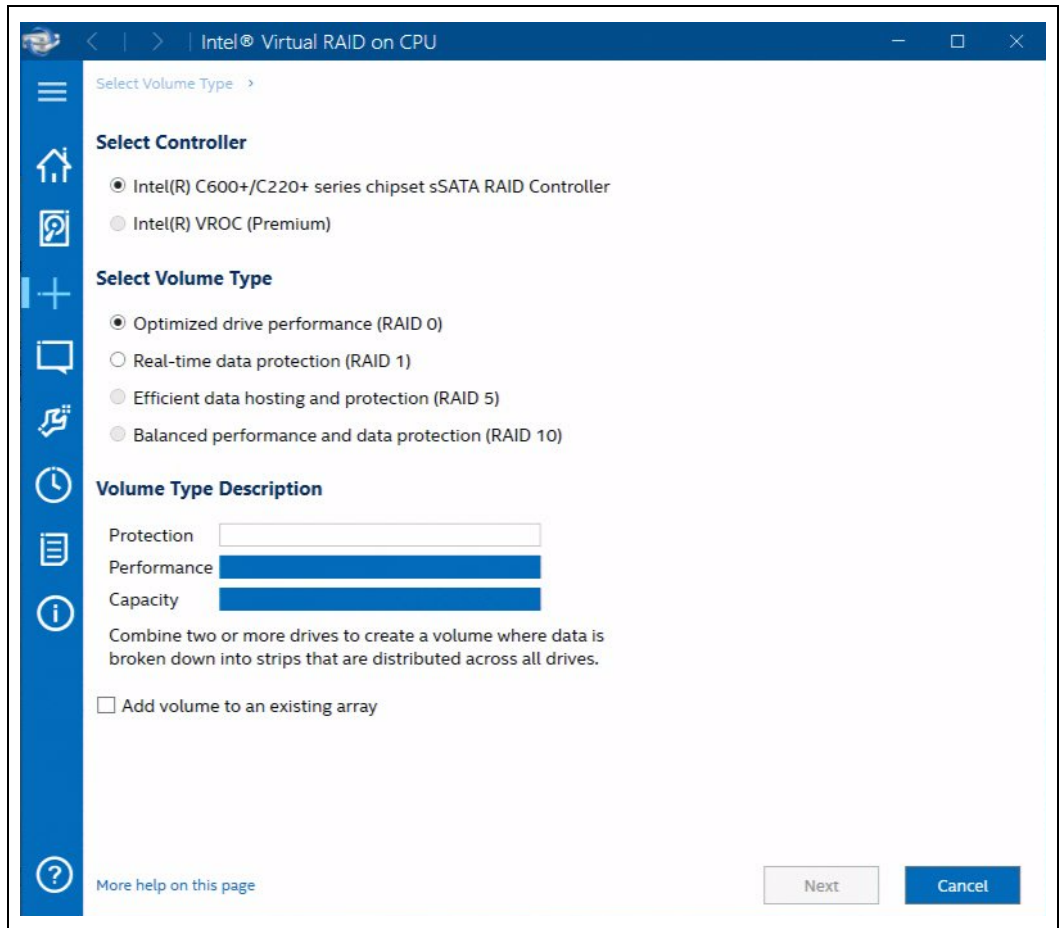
Intel® Virtual RAID on CPU

Select Volume Type ›

Select Controller

Intel(R) C600+/C220+ series chipset sSATA RAID Controller

Intel(R) VROC (Premium)

Select Volume Type

Optimized drive performance (RAID 0)

Real-time data protection (RAID 1)

Efficient data hosting and protection (RAID 5)

Balanced performance and data protection (RAID 10)

Volume Type Description

Protection

Performance

Capacity

Combine two or more drives to create a volume where data is broken down into strips that are distributed across all drives.

Add volume to an existing array

More help on this page

Next

Cancel